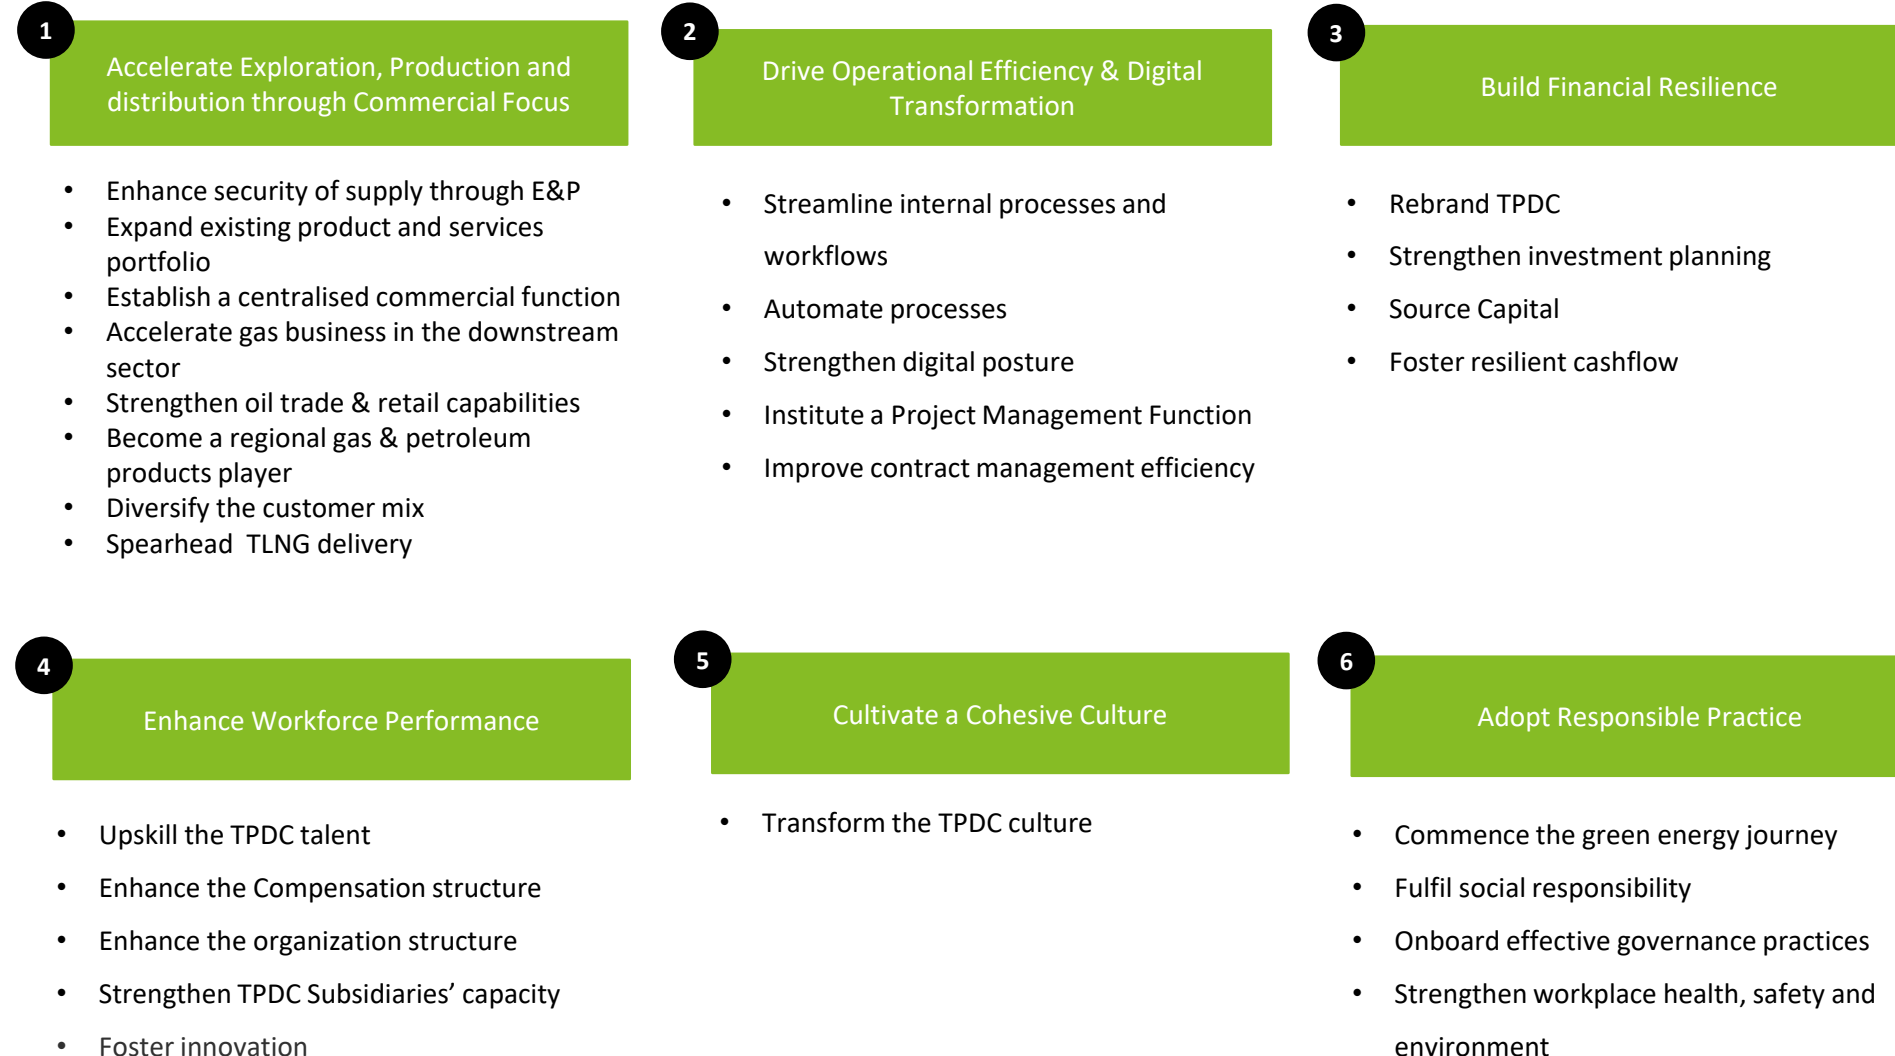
1

Accelerate Exploration, Production and distribution through Commercial Focus

- Enhance security of supply through E&P
- Expand existing product and services portfolio
- Establish a centralised commercial function
- Accelerate gas business in the downstream sector
- Strengthen oil trade & retail capabilities
- Become a regional gas & petroleum products player
- Diversify the customer mix
- Spearhead TLNG delivery

2

Drive Operational Efficiency & Digital Transformation

- Streamline internal processes and workflows
- Automate processes
- Strengthen digital posture
- Institute a Project Management Function
- Improve contract management efficiency

3

Build Financial Resilience

- Rebrand TPDC
- Strengthen investment planning
- Source Capital
- Foster resilient cashflow

4

Enhance Workforce Performance

- Upskill the TPDC talent
- Enhance the Compensation structure
- Enhance the organization structure
- Strengthen TPDC Subsidiaries' capacity
- Foster innovation

5

Cultivate a Cohesive Culture

- Transform the TPDC culture

6

Adopt Responsible Practice

- Commence the green energy journey
- Fulfil social responsibility
- Onboard effective governance practices
- Strengthen workplace health, safety and environment